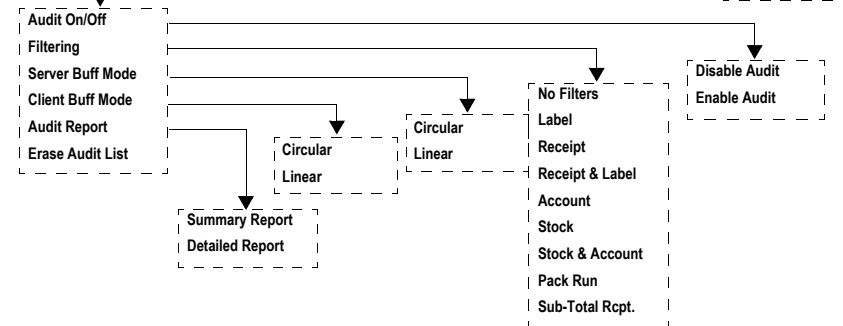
Audit On/Off
Filtering
Server Buff Mode
Client Buff Mode
Audit Report
Erase Audit List

Disable Audit
Enable Audit

No Filters
Label
Receipt
Receipt & Label
Account
Stock
Stock & Account
Pack Run
Sub-Total Rcpt.

Circular
Linear

Circular
Linear

Summary Report
Detailed Report